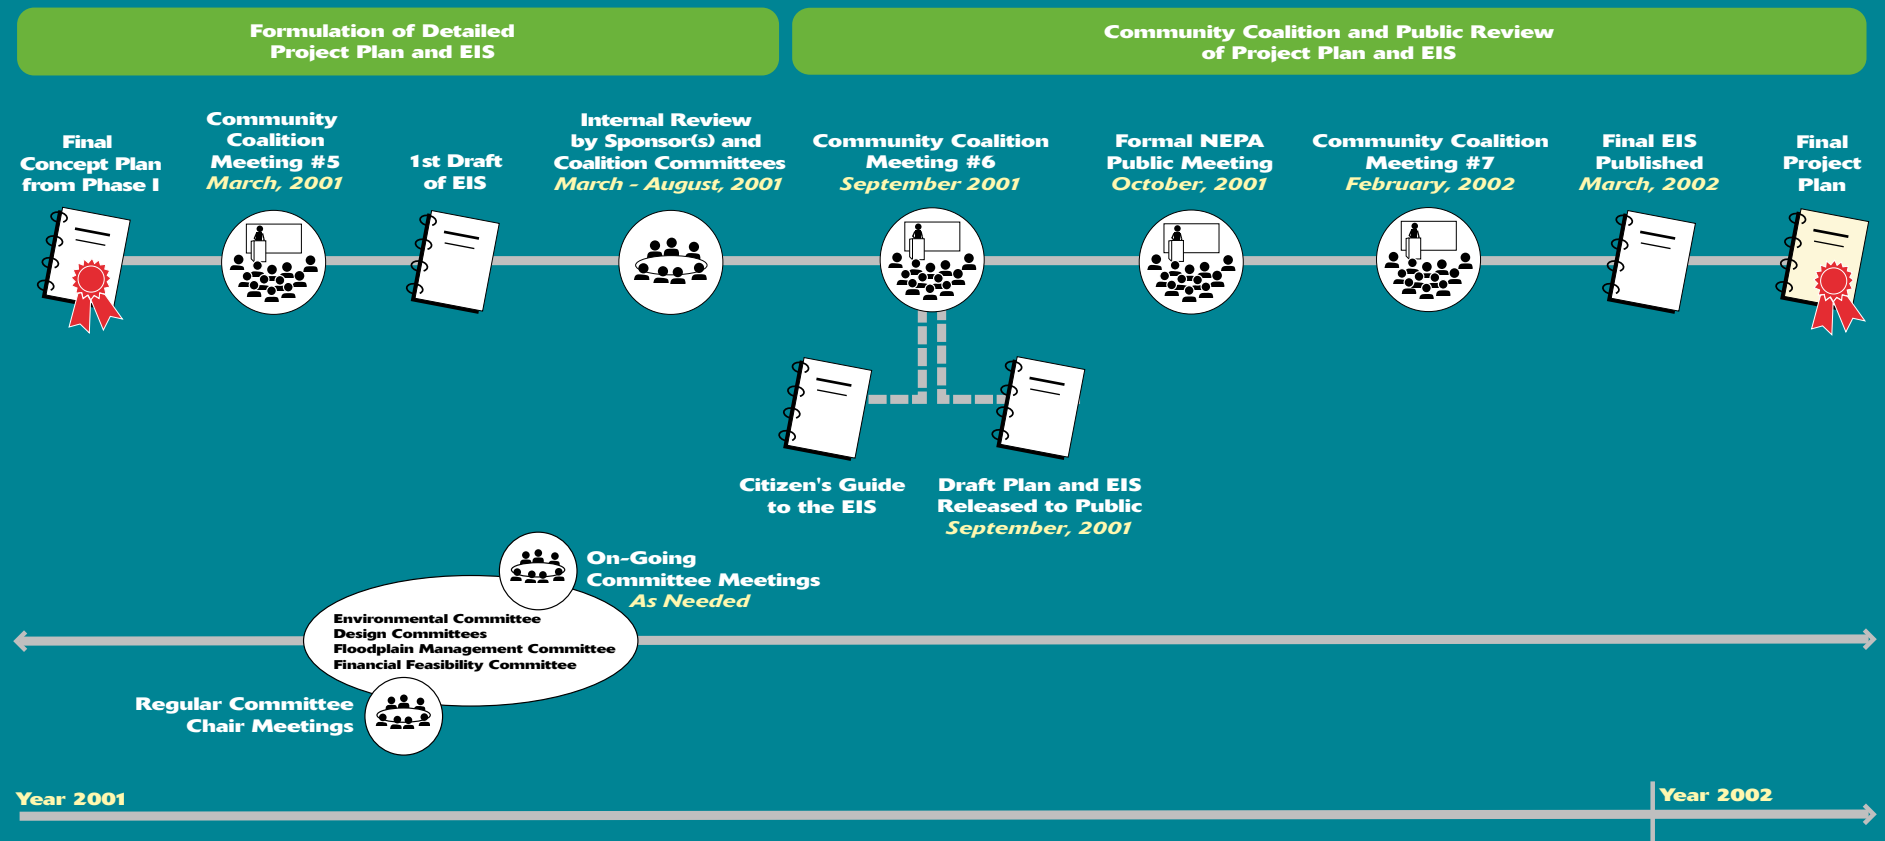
Formulation of Detailed Project Plan and EIS

Community Coalition and Public Review of Project Plan and EIS

Final Concept Plan from Phase I

Community Coalition Meeting #5
March, 2001

1st Draft of EIS

Internal Review by Sponsor(s) and Coalition Committees
March - August, 2001

Community Coalition Meeting #6
September 2001

Formal NEPA Public Meeting
October, 2001

Community Coalition Meeting #7
February, 2002

Final EIS Published
March, 2002

Final Project Plan

Citizen's Guide to the EIS

Draft Plan and EIS Released to Public
September, 2001

On-Going Committee Meetings
As Needed

Environmental Committee
Design Committees
Floodplain Management Committee
Financial Feasibility Committee

Regular Committee Chair Meetings

Year 2001

Year 2002